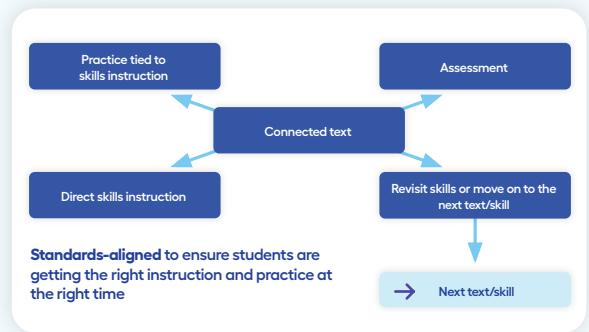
Practice tied to skills instruction

Assessment

Connected text

Direct skills instruction

Revisit skills or move on to the next text/skill

Standards-aligned to ensure students are getting the right instruction and practice at the right time

Next text/skill